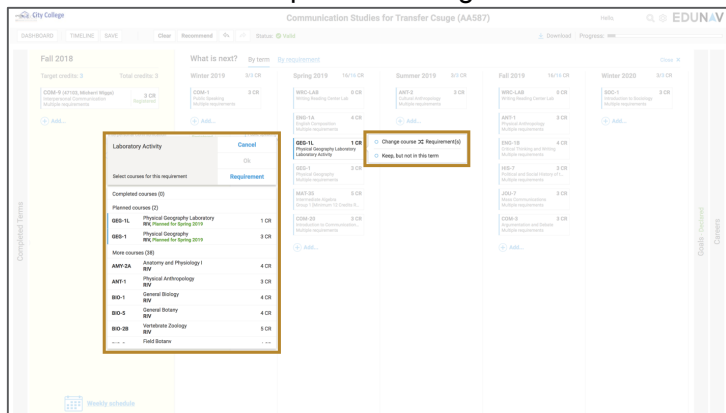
City College

Communication Studies for Transfer Csuge (AA587)

Hello

EDUNAV

DASHBOARD TIMELINE SAVE Clear Recommend Status: Valid

Download Progress

Fall 2018

Target credits: 3 Total credits: 3

COM-9 (AT103, Mohsen Wigga) Interpersonal Communication 3 CR Required

Add...

What is next? By term By requirement

Clear

Winter 2019 3/3 CR

COM-1 3 CR Public Speaking Multiple requirements

Add...

Spring 2019 16/16 CR

WRC-LAB 0 CR Writing Reading Center Lab

ENG-1A 4 CR English Composition Multiple requirements

GEG-1L 1 CR Physical Geography Laboratory Laboratory Activity

GEG-1 3 CR Physical Geography Multiple requirements

MAT-32 5 CR Intermediate Algebra Group 2 (Minimum 12 Credits R...

COM-33 3 CR Introduction to Communication... Multiple requirements

Add...

Summer 2019 3/3 CR

ANT-2 3 CR Cultural Anthropology Multiple requirements

Add...

Fall 2019 16/16 CR

WRC-LAB 0 CR Writing Reading Center Lab

ART-1 3 CR Physical Anthropology Multiple requirements

ENG-1B 4 CR Critical Thinking and Writing Multiple requirements

HIS-7 3 CR Political and Social History of t... Multiple requirements

JOU-7 3 CR Mass Communication Multiple requirements

COM-3 3 CR Argumentation and Debate Multiple requirements

Add...

Winter 2020 3/3 CR

SOC-1 3 CR Introduction to Sociology Multiple requirements

Add...

Change course ⇄ Requirement(s)

Keep, but not in this term

Laboratory Activity

Cancel

Ok

Select courses for this requirement

Requirement

Completed courses (0)

Planned courses (2)

| | | |
|---|---|---|
| GEG-1L | Physical Geography Laboratory RIV, Planned for Spring 2019 | 1 CR |
| GEG-1 | Physical Geography RIV, Planned for Spring 2019 | 3 CR |

More courses (38)

| | | |
|---|---|---|
| AMY-2A | Anatomy and Physiology I RIV | 4 CR |
| ANT-1 | Physical Anthropology RIV | 3 CR |
| BIO-1 | General Biology RIV | 4 CR |
| BIO-5 | General Botany RIV | 4 CR |
| BIO-2B | Vertebrate Zoology RIV | 5 CR |
| | Field Botany | |

Completed Terms

Weekly schedule

Goals Declared

Careers